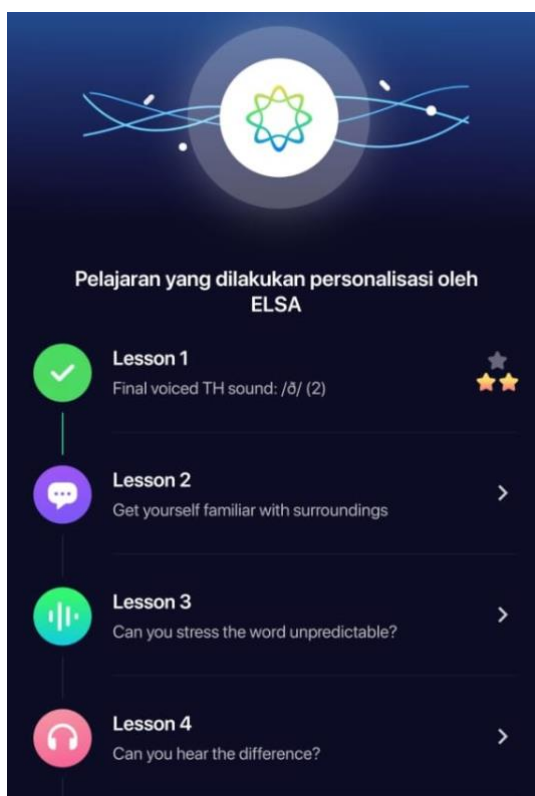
Pelajaran yang dilakukan personalisasi oleh ELSA

Lesson 1
Final voiced TH sound: /ð/ (2)

Lesson 2
Get yourself familiar with surroundings

Lesson 3
Can you stress the word unpredictable?

Lesson 4
Can you hear the difference?